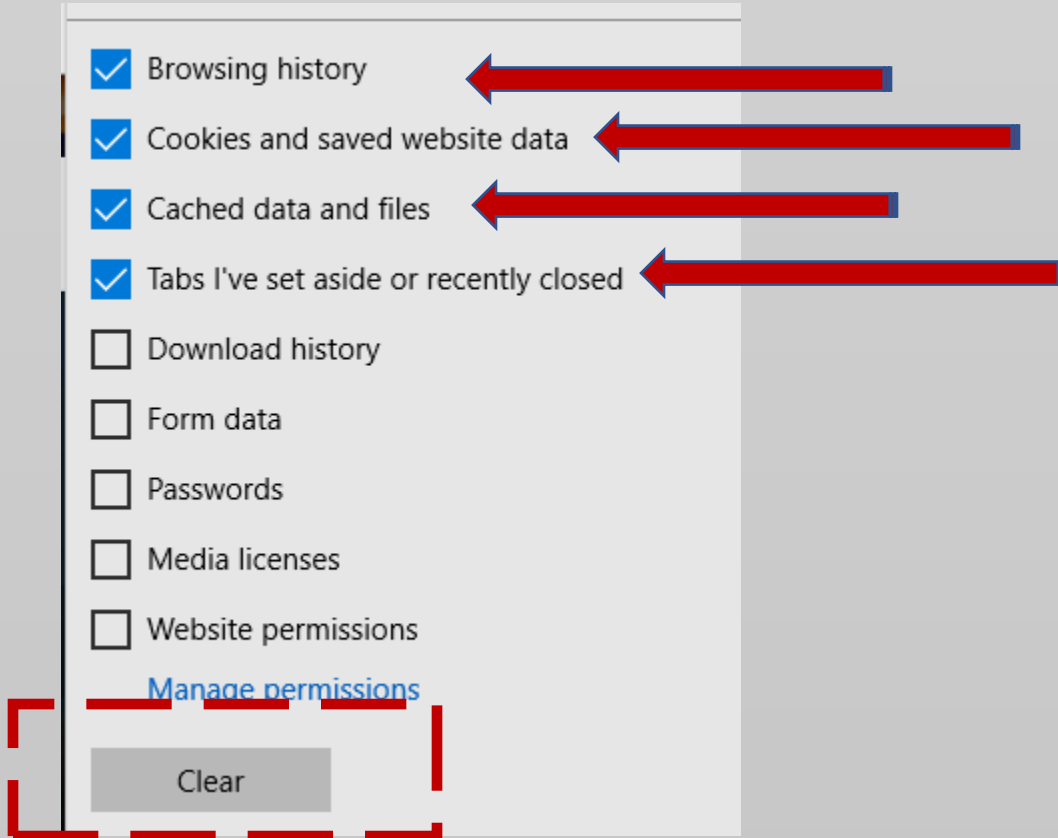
Browsing history

Cookies and saved website data

Cached data and files

Tabs I've set aside or recently closed

Download history

Form data

Passwords

Media licenses

Website permissions

Manage permissions

Clear